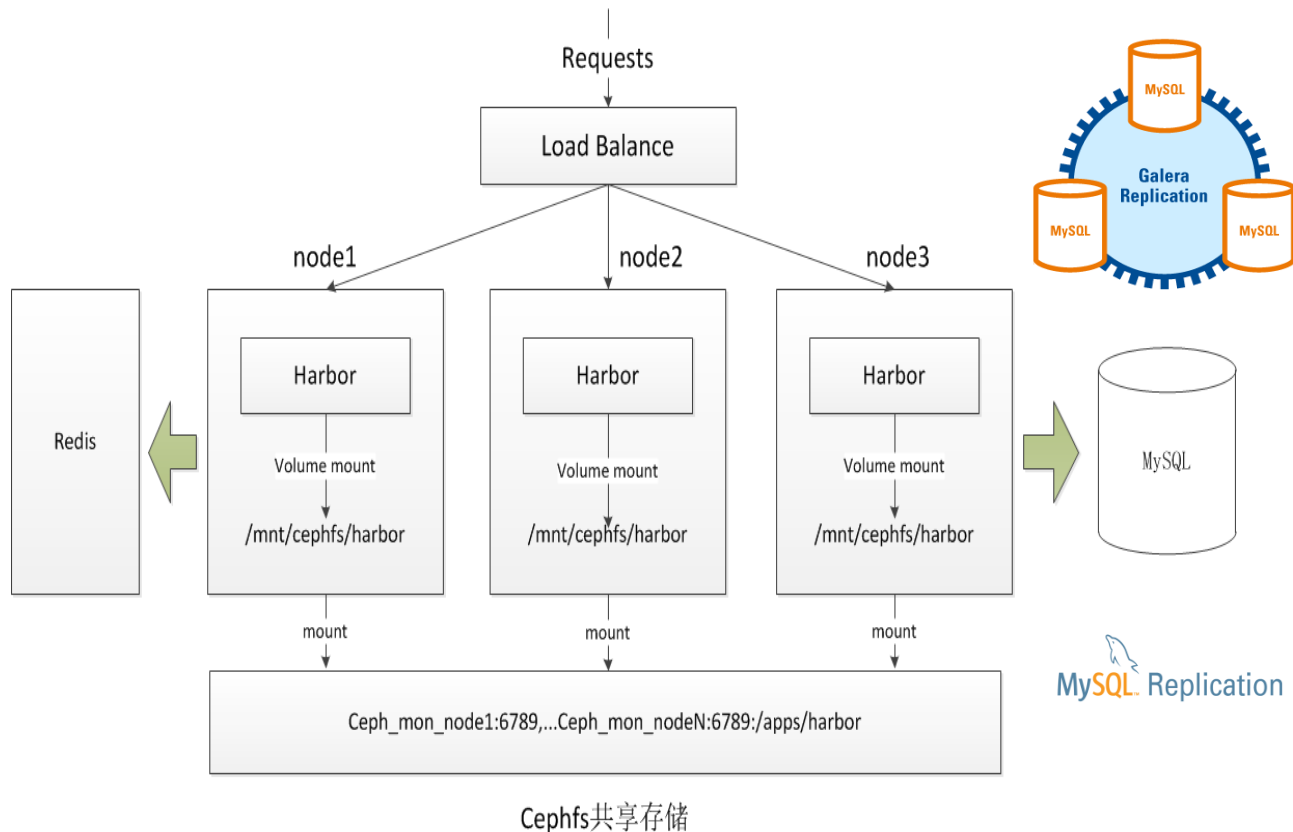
Requests

Load Balance

node1

node2

node3

MySQL

MySQL

MySQL

Galera Replication

Redis

Harbor

Volume mount

/mnt/cephfs/harbor

Harbor

Volume mount

/mnt/cephfs/harbor

Harbor

Volume mount

/mnt/cephfs/harbor

MySQL

mount

mount

mount

MySQL Replication

Ceph_mon_node1:6789,...Ceph_mon_nodeN:6789:/apps/harbor

Cephfs共享存储